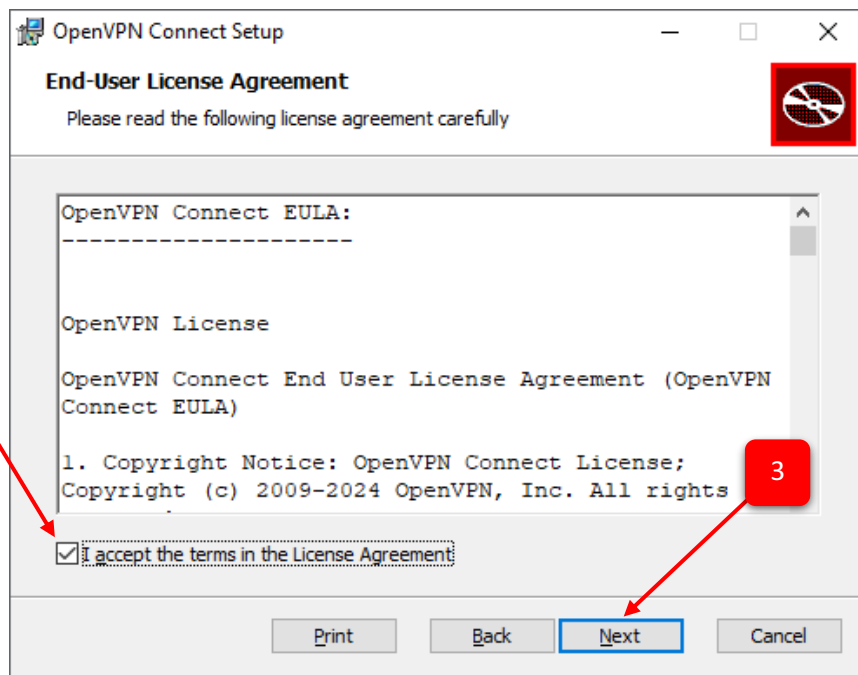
OpenVPN Connect Setup

End-User License Agreement

Please read the following license agreement carefully

OpenVPN Connect EULA:
---------------------

OpenVPN License

OpenVPN Connect End User License Agreement (OpenVPN Connect EULA)

1. Copyright Notice: OpenVPN Connect License; Copyright (c) 2009-2024 OpenVPN, Inc. All rights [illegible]

3

I accept the terms in the License Agreement

Print

Back

Next

Cancel